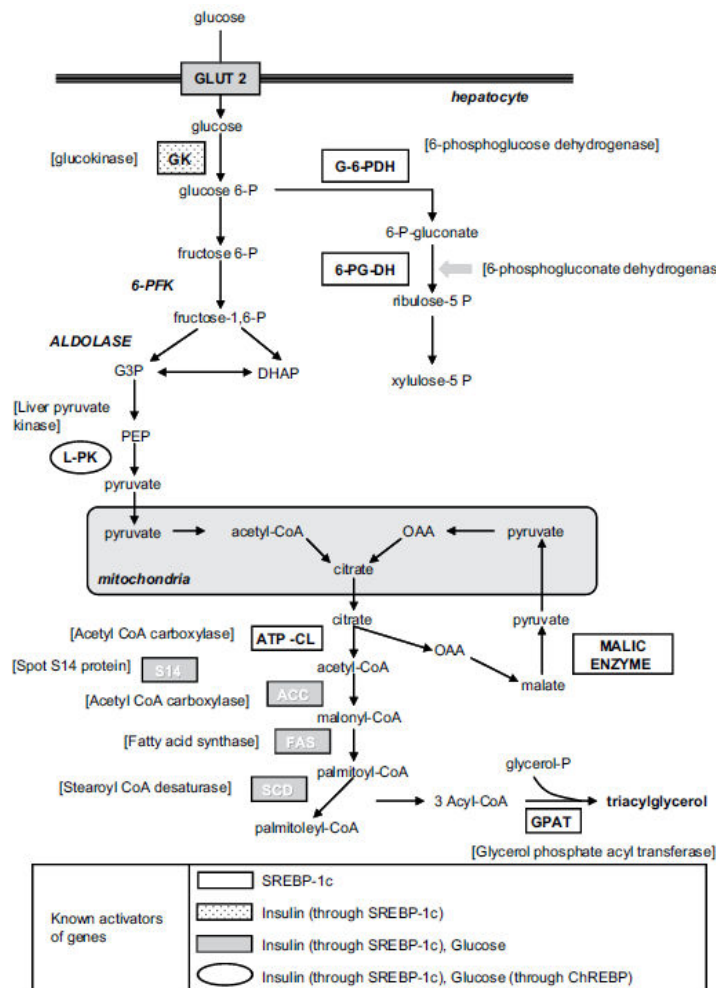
glucose

GLUT 2

hepatocyte

glucose

[glucokinase] GK

G-6-PDH [6-phosphoglucose dehydrogenase]

glucose 6-P

6-P-gluconate

fructose 6-P

6-PG-DH [6-phosphogluconate dehydrogenas

6-PFK

ribulose-5 P

fructose-1,6-P

ALDOLASE

G3P DHAP

xylulose-5 P

[Liver pyruvate kinase]

PEP

L-PK

pyruvate

pyruvate acetyl-CoA OAA pyruvate

mitochondria

citrate

citrate

[Acetyl CoA carboxylase] ATP -CL

pyruvate

OAA

MALIC ENZYME

[Spot S14 protein] S14

acetyl-CoA

malate

[Acetyl CoA carboxylase] ACC

malonyl-CoA

[Fatty acid synthase] FAS

glycerol-P

palmitoyl-CoA

[Stearoyl CoA desaturase] SCD

3 Acyl-CoA

triacylglycerol

palmitoleyl-CoA

GPAT

[Glycerol phosphate acyl transferase]

| Known activators of genes | SREBP-1c |
|---|---|
| | Insulin (through SREBP-1c) |
| | Insulin (through SREBP-1c), Glucose |
| | Insulin (through SREBP-1c), Glucose (through ChREBP) |